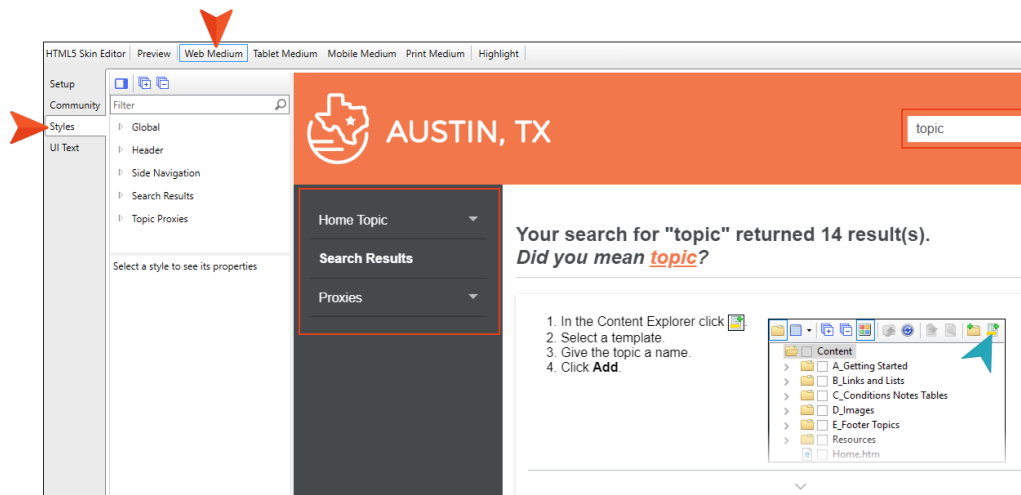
HTML5 Skin Editor | Preview | Web Medium | Tablet Medium | Mobile Medium | Print Medium | Highlight

Setup
Community
Styles
UI Text

Filter

Global
Header
Side Navigation
Search Results
Topic Proxies

Select a style to see its properties

AUSTIN, TX

topic

Home Topic
Search Results
Proxies

Your search for "topic" returned 14 result(s).
*Did you mean topic?*

1. In the Content Explorer click
2. Select a template.
3. Give the topic a name.
4. Click **Add**.

Content
A_Getting Started
B_Links and Lists
C_Conditions Notes Tables
D_Images
E_Footer Topics
Resources
Home.htm